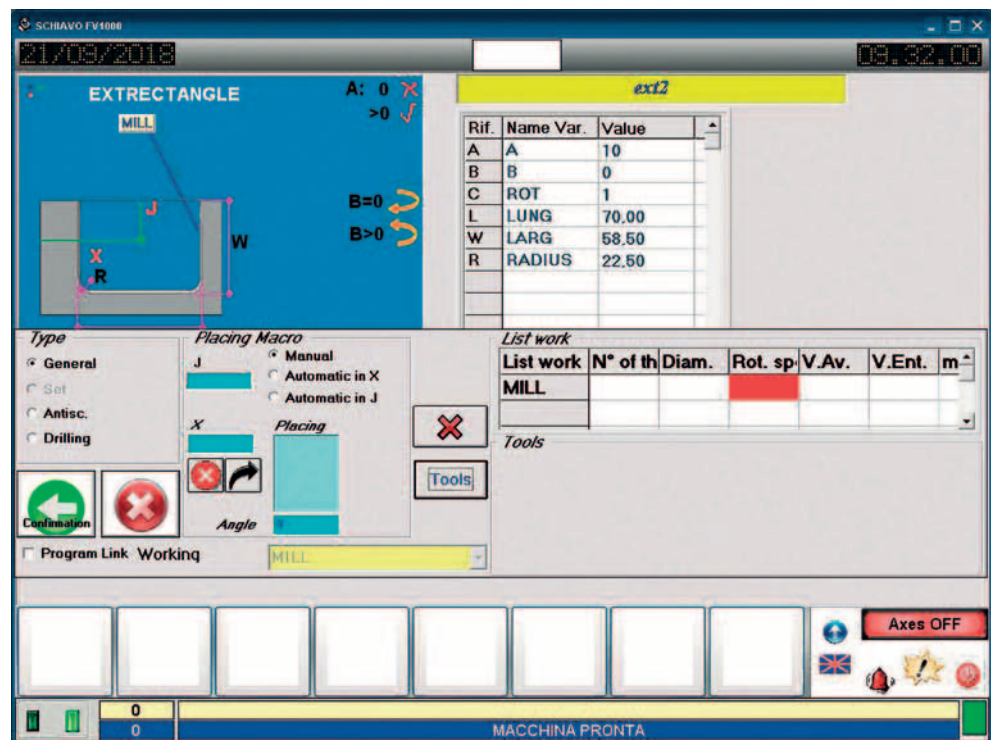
SCHIAVO FV1000

21/09/2018

09:32:00

EXTRECTANGLE

A: 0
>0

MILL

J

X

R

W

B=0
B>0

ext2

| Rif. | Name Var. | Value |
|---|---|---|
| A | A | 10 |
| B | B | 0 |
| C | ROT | 1 |
| L | LUNG | 70.00 |
| W | LARG | 58.50 |
| R | RADIUS | 22.50 |

Type
General
Set
Antisc.
Drilling

Placing Macro
J
Manual
Automatic in X
Automatic in J
X
Placing
Angle
0

List work

| List work | N° of th | Diam. | Rot. sp | V.Av. | V.Ent. | m |
|---|---|---|---|---|---|---|
| MILL | | | | | | |

Tools

Tools

Confirmation

Program Link Working

MILL

Axes OFF

0
0

MACCHINA PRONTA